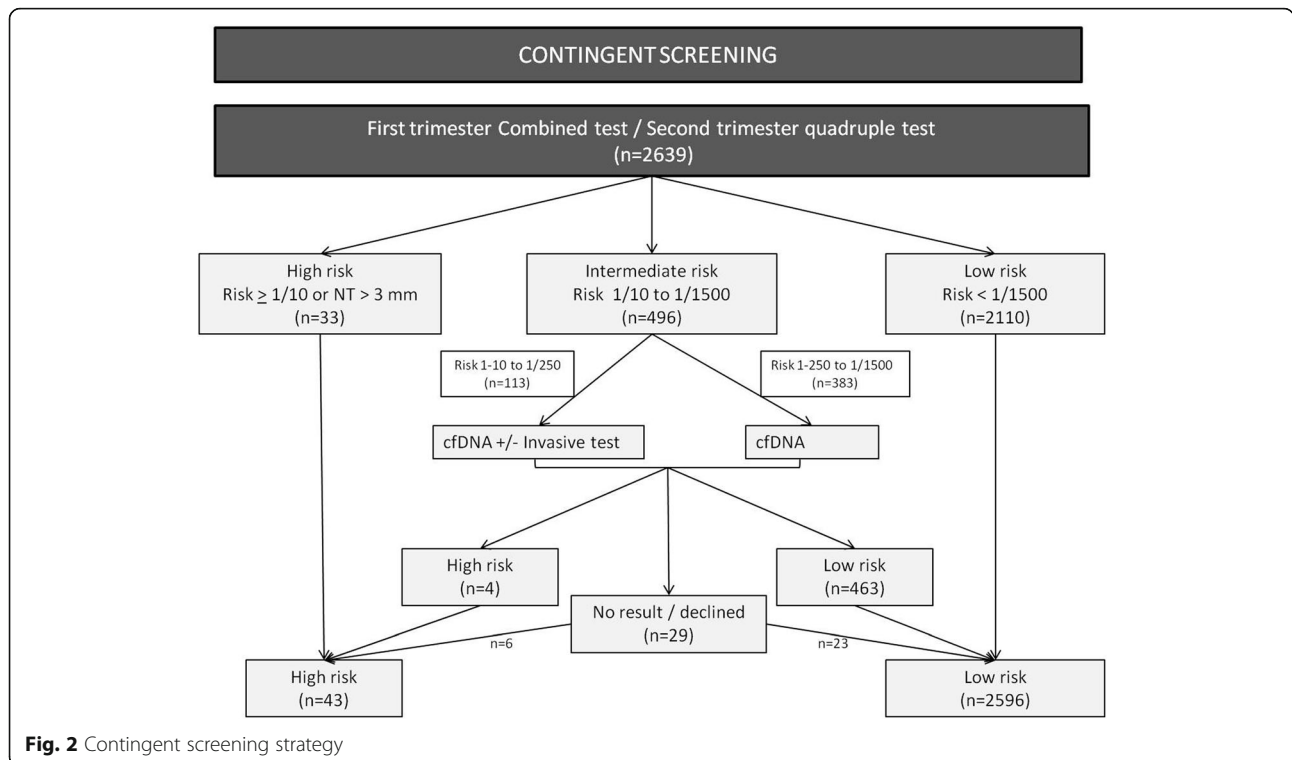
CONTINGENT SCREENING

First trimester Combined test / Second trimester quadruple test (n=2639)

High risk
Risk $\geq$ 1/10 or NT > 3 mm
(n=33)

Intermediate risk
Risk 1/10 to 1/1500
(n=496)

Low risk
Risk < 1/1500
(n=2110)

Risk 1-10 to 1/250
(n=113)

Risk 1-250 to 1/1500
(n=383)

cfDNA +/- Invasive test

cfDNA

High risk
(n=4)

No result / declined
(n=29)

Low risk
(n=463)

n=6

n=23

High risk
(n=43)

Low risk
(n=2596)

Fig. 2 Contingent screening strategy